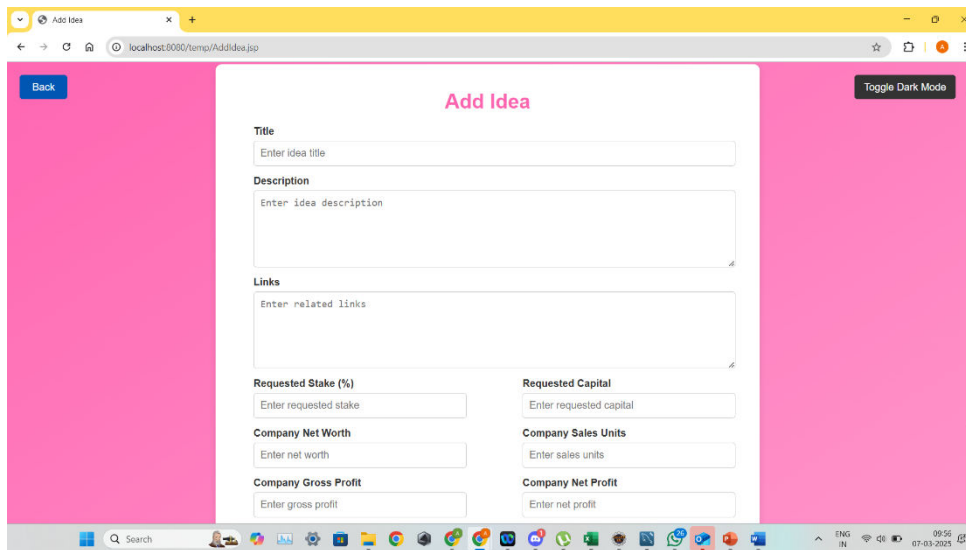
Add Idea ×

localhost:8080/temp/AddIdea.jsp

Back

Toggle Dark Mode

Add Idea

Title

Enter idea title

Description

Enter idea description

Links

Enter related links

Requested Stake (%)

Enter requested stake

Requested Capital

Enter requested capital

Company Net Worth

Enter net worth

Company Sales Units

Enter sales units

Company Gross Profit

Enter gross profit

Company Net Profit

Enter net profit

Search

ENG IN

09:56
07-03-2025